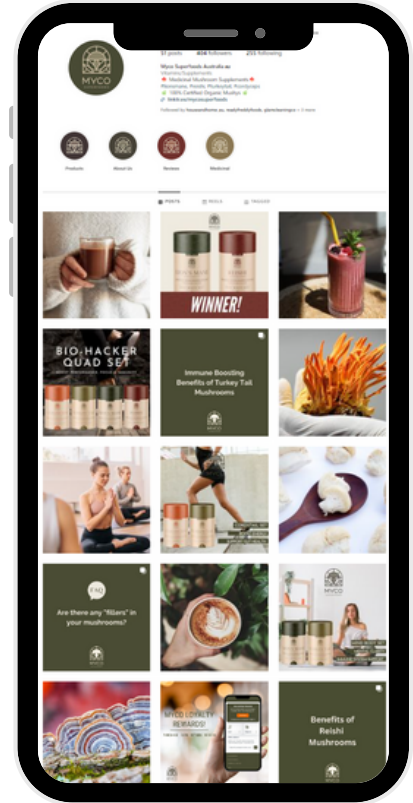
MYCO

51 posts 804 followers 255 following

Myco Superfoods Australia au
Wellness Supplements
Medicinal Mushroom Supplements
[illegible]
100% Certified Organic Mushys
linktr.ee/mycosuperfoods

Followed by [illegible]

Products About Us Reviews Medicinal

POSTS REELS TAGGED

WINNER!

BIO-HACKER QUAD SET

Immune Boosting Benefits of Turkey Tail Mushrooms

MYCO

FAQ

Are there any "fillers" in your mushrooms?

MYCO

MYCO LOYALTY REWARDS!

Benefits of Reishi Mushrooms

MYCO